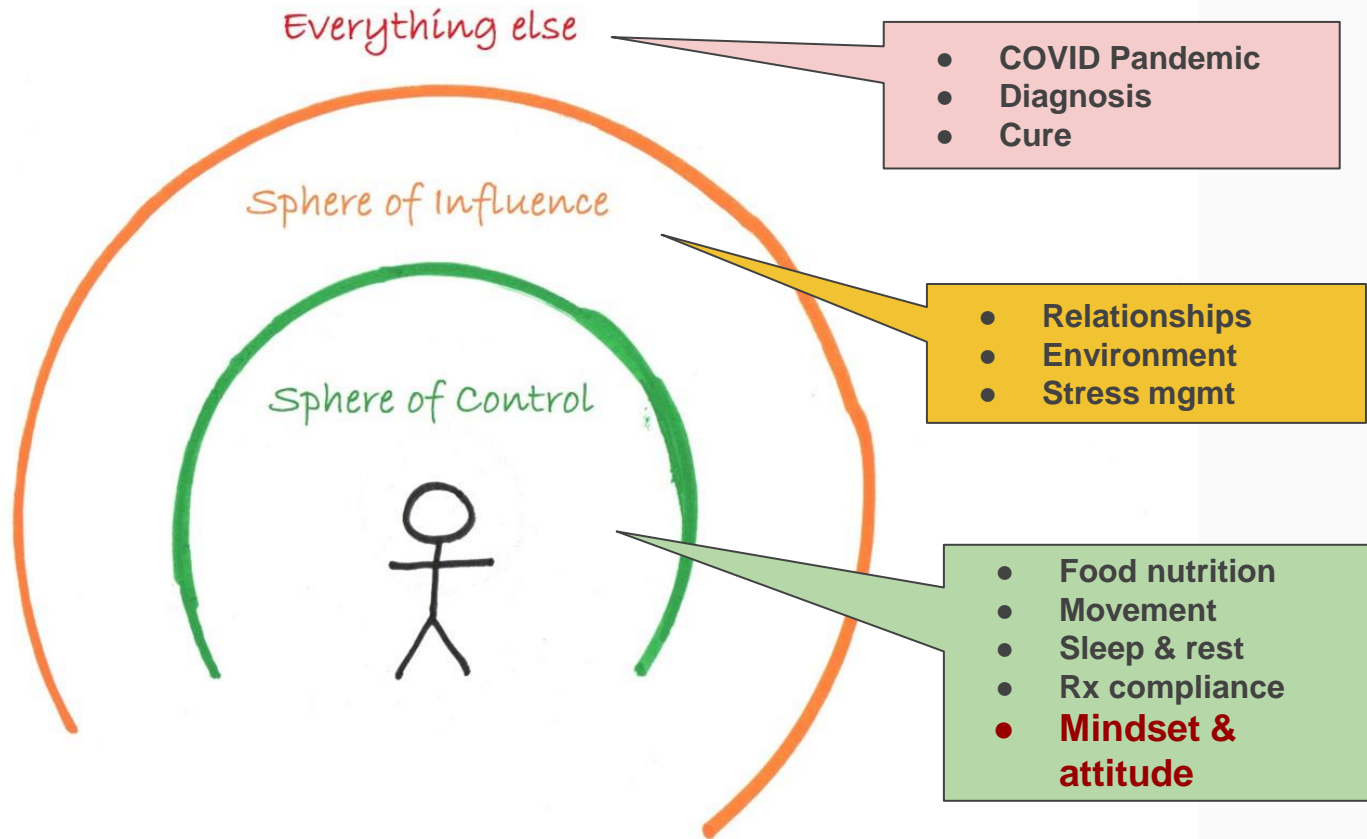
Everything else

- COVID Pandemic
- Diagnosis
- Cure

Sphere of Influence

- Relationships
- Environment
- Stress mgmt

Sphere of Control

- Food nutrition
- Movement
- Sleep & rest
- Rx compliance
- Mindset & attitude